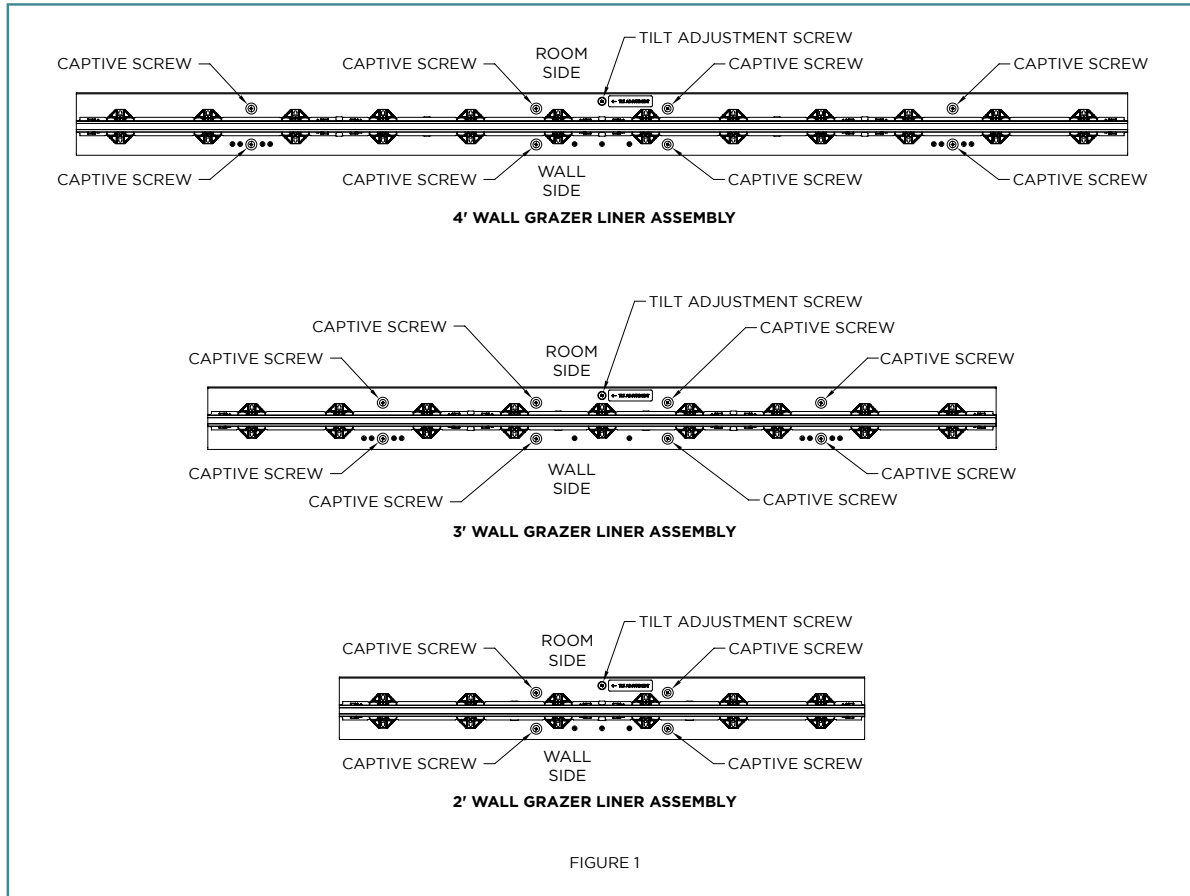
CAPTIVE SCREW
CAPTIVE SCREW
ROOM SIDE
TILT ADJUSTMENT SCREW
CAPTIVE SCREW
CAPTIVE SCREW
CAPTIVE SCREW
CAPTIVE SCREW
WALL SIDE
CAPTIVE SCREW
CAPTIVE SCREW

**4' WALL GRAZER LINER ASSEMBLY**

TILT ADJUSTMENT SCREW
CAPTIVE SCREW
CAPTIVE SCREW
CAPTIVE SCREW
ROOM SIDE
CAPTIVE SCREW
CAPTIVE SCREW
CAPTIVE SCREW
WALL SIDE
CAPTIVE SCREW
CAPTIVE SCREW

**3' WALL GRAZER LINER ASSEMBLY**

TILT ADJUSTMENT SCREW
CAPTIVE SCREW
ROOM SIDE
CAPTIVE SCREW
CAPTIVE SCREW
WALL SIDE
CAPTIVE SCREW

**2' WALL GRAZER LINER ASSEMBLY**

FIGURE 1